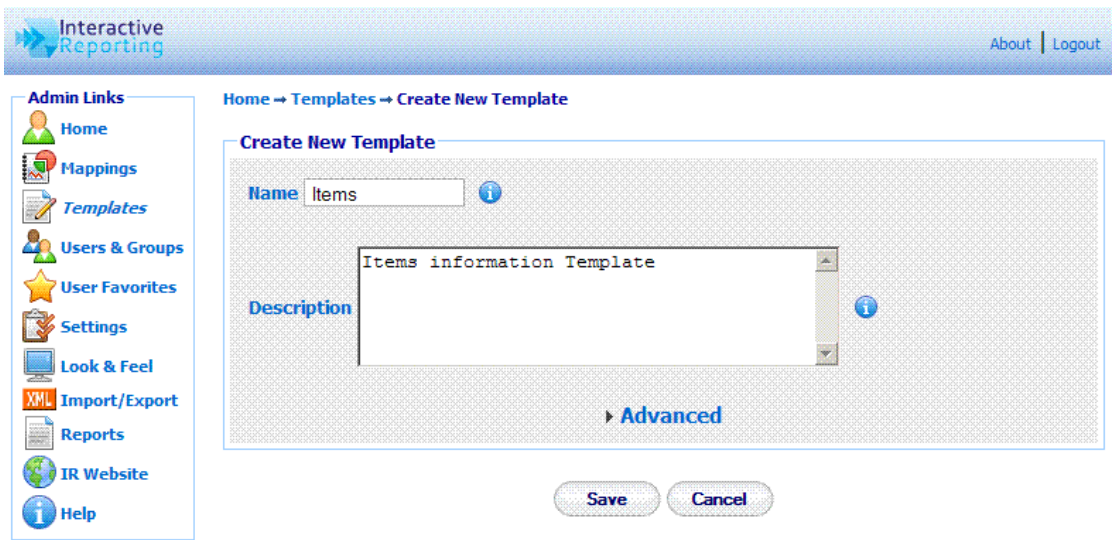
Interactive Reporting

About | Logout

Admin Links
Home
Mappings
Templates
Users & Groups
User Favorites
Settings
Look & Feel
XML Import/Export
Reports
IR Website
Help

Home → Templates → Create New Template

Create New Template

Name Items

Description Items information Template

Advanced

Save Cancel